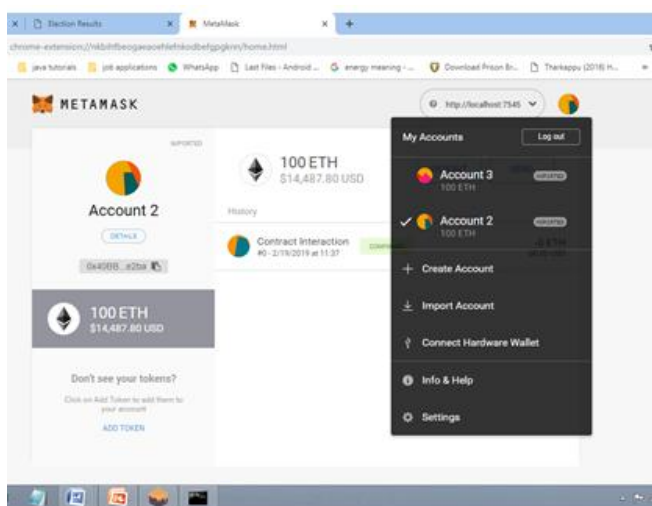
Election Results

MetaMask

chrome-extension://nkbihfbeogaeaoehlefnkodbefgpgknn/home.html

java tutorials | job applications | WhatsApp | Last Files - Android ... | energy meaning - ... | Download Prison Br... | Tharkappu (2016) H...

METAMASK

http://localhost:7545

IMPORTED

Account 2

DETAILS

0x40BB...e2ba

100 ETH

$14,487.80 USD

Don't see your tokens?

Click on Add Token to add them to your account

ADD TOKEN

100 ETH

$14,487.80 USD

History

Contract Interaction

#0 - 2/19/2019 at 11:37

CONFIRMED

-0 ETH

My Accounts

Log out

Account 3

100 ETH

IMPORTED

Account 2

100 ETH

IMPORTED

Create Account

Import Account

Connect Hardware Wallet

Info & Help

Settings